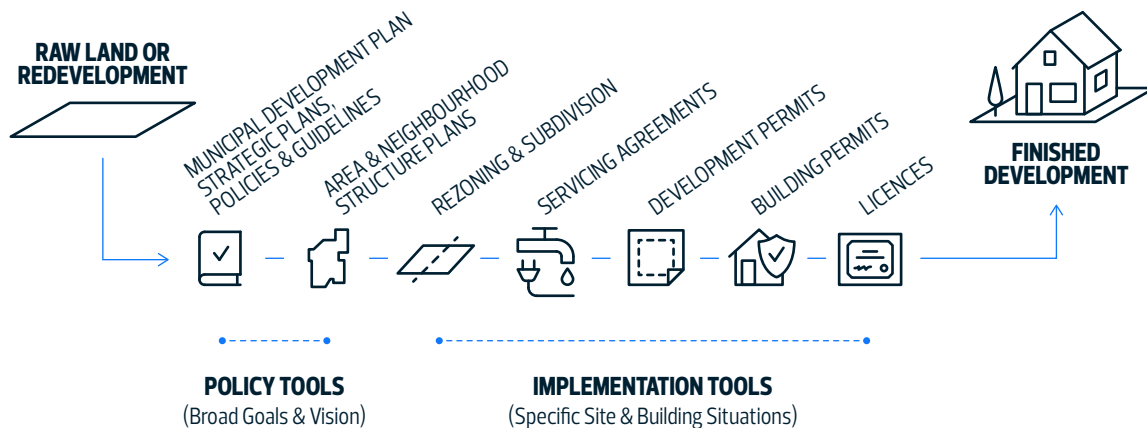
RAW LAND OR REDEVELOPMENT

MUNICIPAL DEVELOPMENT PLAN STRATEGIC PLANS, POLICIES & GUIDELINES

AREA & NEIGHBOURHOOD STRUCTURE PLANS

REZONING & SUBDIVISION

SERVICING AGREEMENTS

DEVELOPMENT PERMITS

BUILDING PERMITS

LICENCES

FINISHED DEVELOPMENT

POLICY TOOLS
(Broad Goals & Vision)

IMPLEMENTATION TOOLS
(Specific Site & Building Situations)